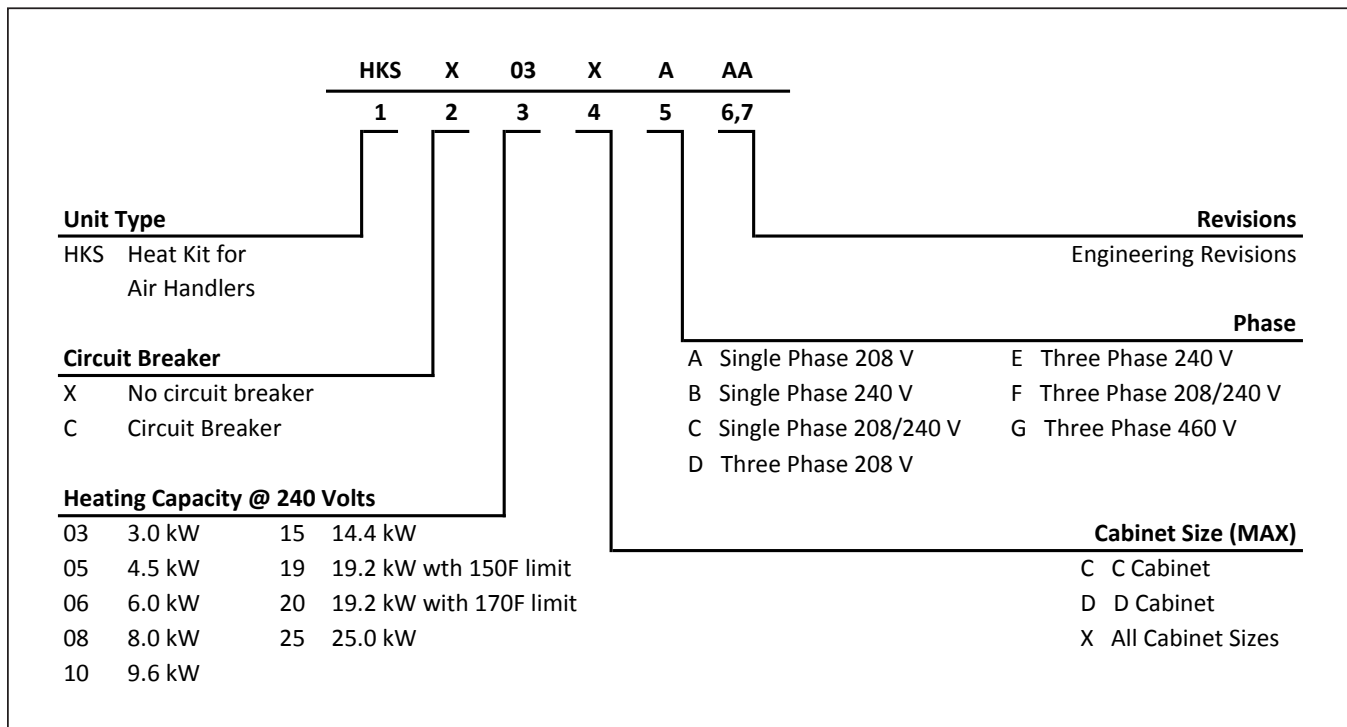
| HKS | X | 03 | X | A | AA |
|---|---|---|---|---|---|
| 1 | 2 | 3 | 4 | 5 | 6,7 |

**Unit Type**
HKS Heat Kit for Air Handlers

**Circuit Breaker**
X No circuit breaker
C Circuit Breaker

**Heating Capacity @ 240 Volts**
03 3.0 kW
05 4.5 kW
06 6.0 kW
08 8.0 kW
10 9.6 kW
15 14.4 kW
19 19.2 kW wth 150F limit
20 19.2 kW with 170F limit
25 25.0 kW

**Revisions**
Engineering Revisions

**Phase**
A Single Phase 208 V
B Single Phase 240 V
C Single Phase 208/240 V
D Three Phase 208 V
E Three Phase 240 V
F Three Phase 208/240 V
G Three Phase 460 V

**Cabinet Size (MAX)**
C C Cabinet
D D Cabinet
X All Cabinet Sizes